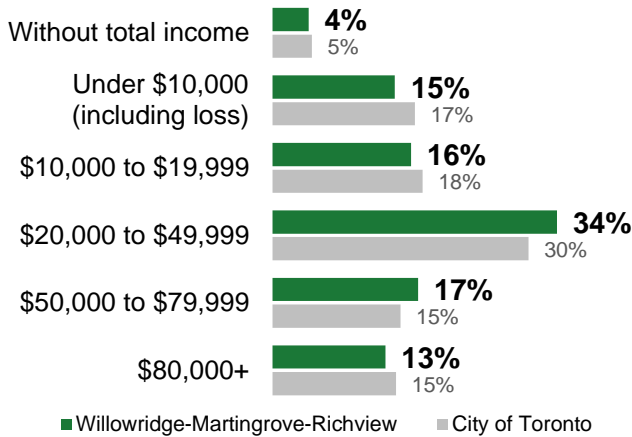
Without total income 4% 5%

Under \$10,000 (including loss) 15% 17%

\$10,000 to \$19,999 16% 18%

\$20,000 to \$49,999 34% 30%

\$50,000 to \$79,999 17% 15%

\$80,000+ 13% 15%

Willowridge-Martingrove-Richview City of Toronto